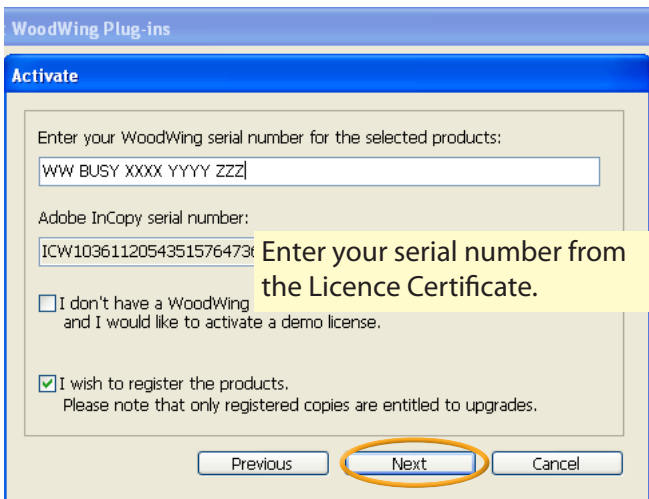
WoodWing Plug-ins

Activate

Enter your WoodWing serial number for the selected products:

WW BUSY XXXX YYYY ZZZ

Adobe InCopy serial number:

ICW1036112054351576473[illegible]

Enter your serial number from the Licence Certificate.

I don't have a WoodWing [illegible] and I would like to activate a demo license.

I wish to register the products.
Please note that only registered copies are entitled to upgrades.

Previous Next Cancel